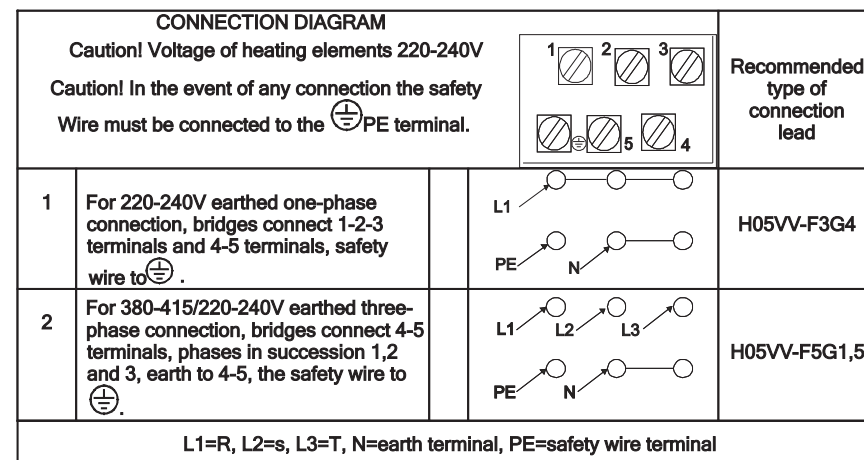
CONNECTION DIAGRAM
Caution! Voltage of heating elements 220-240V
Caution! In the event of any connection the safety Wire must be connected to the ⏚PE terminal.

1 2 3
⏚ 5 4

Recommended type of connection lead

| | | | | |
|---|---|---|---|---|
| 1 | For 220-240V earthed one-phase connection, bridges connect 1-2-3 terminals and 4-5 terminals, safety wire to ⏚ . | | L1 PE N | H05VV-F3G4 |
| 2 | For 380-415/220-240V earthed three-phase connection, bridges connect 4-5 terminals, phases in succession 1,2 and 3, earth to 4-5, the safety wire to ⏚. | | L1 L2 L3 PE N | H05VV-F5G1,5 |

L1=R, L2=s, L3=T, N=earth terminal, PE=safety wire terminal